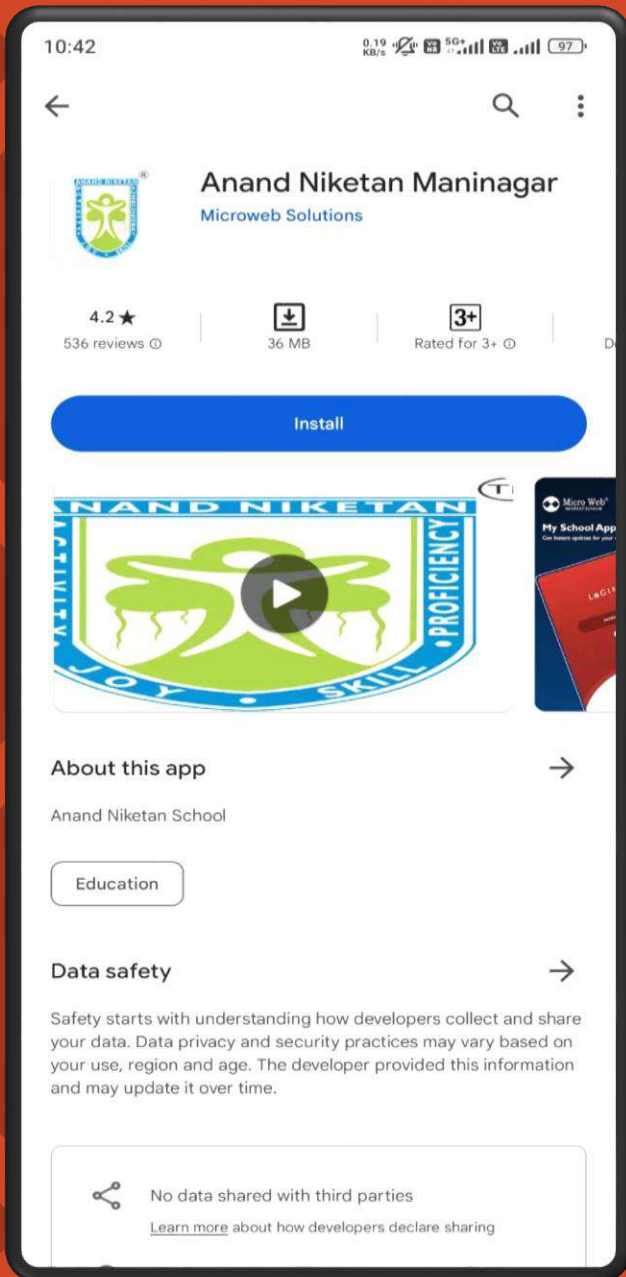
10:42 0.19 KB/s 5G+ 97

Anand Niketan Maninagar
Microweb Solutions

4.2 ★
536 reviews ⓘ

36 MB

3+
Rated for 3+ ⓘ

D

Install

ANAND NIKETAN
ACTIVITY • JOY • SKILL • PROFICIENCY

Micro Web
My School App

About this app

Anand Niketan School

Education

Data safety

Safety starts with understanding how developers collect and share your data. Data privacy and security practices may vary based on your use, region and age. The developer provided this information and may update it over time.

No data shared with third parties
Learn more about how developers declare sharing